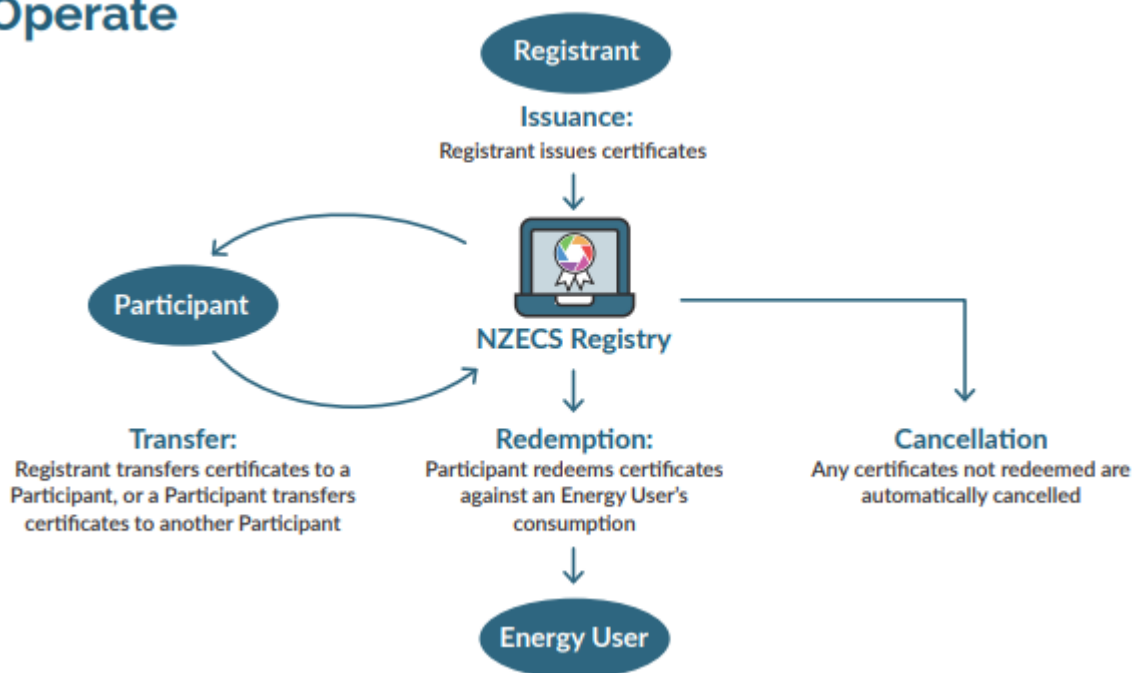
Operate

Registrant

Issuance:
Registrant issues certificates

Participant

NZECS Registry

Transfer:
Registrant transfers certificates to a Participant, or a Participant transfers certificates to another Participant

Redemption:
Participant redeems certificates against an Energy User's consumption

Cancellation
Any certificates not redeemed are automatically cancelled

Energy User